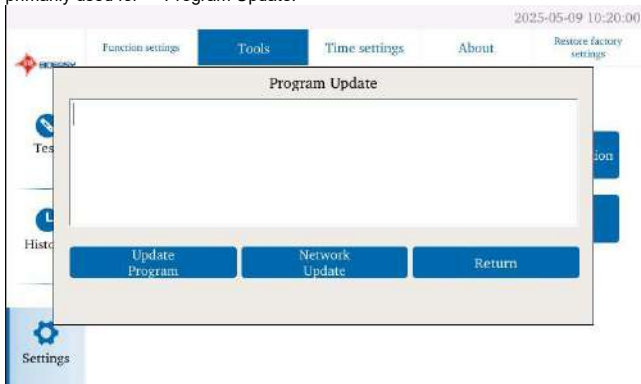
primarily used for "Program Update."

2025-05-09 10:20:00

Function settings | Tools | Time settings | About | Restore factory settings

Tes

Histo

Settings

ion

Program Update

Update Program

Network Update

Return